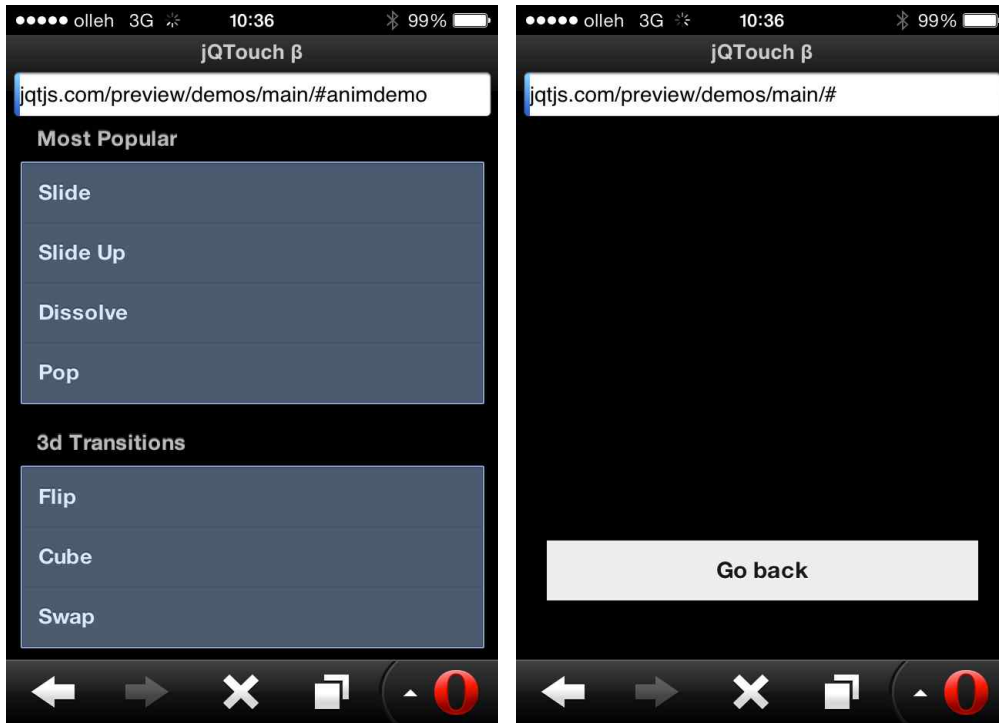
●●●●● olleh 3G 10:36 99%

jQTouch β

jqtjs.com/preview/demos/main/#animdemo

Most Popular

Slide

Slide Up

Dissolve

Pop

3d Transitions

Flip

Cube

Swap

●●●●● olleh 3G 10:36 99%

jQTouch β

jqtjs.com/preview/demos/main/#

Go back